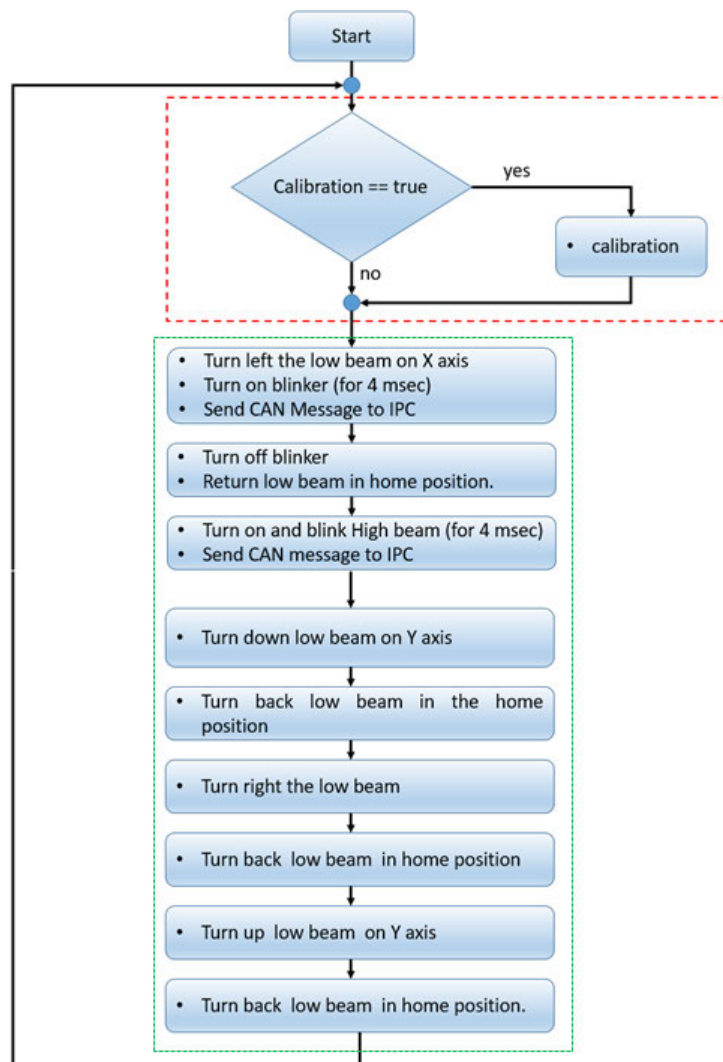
Start

Calibration == true

yes

• calibration

no

• Turn left the low beam on X axis
• Turn on blinker (for 4 msec)
• Send CAN Message to IPC

• Turn off blinker
• Return low beam in home position.

• Turn on and blink High beam (for 4 msec)
• Send CAN message to IPC

• Turn down low beam on Y axis

• Turn back low beam in the home position

• Turn right the low beam

• Turn back low beam in home position

• Turn up low beam on Y axis

• Turn back low beam in home position.